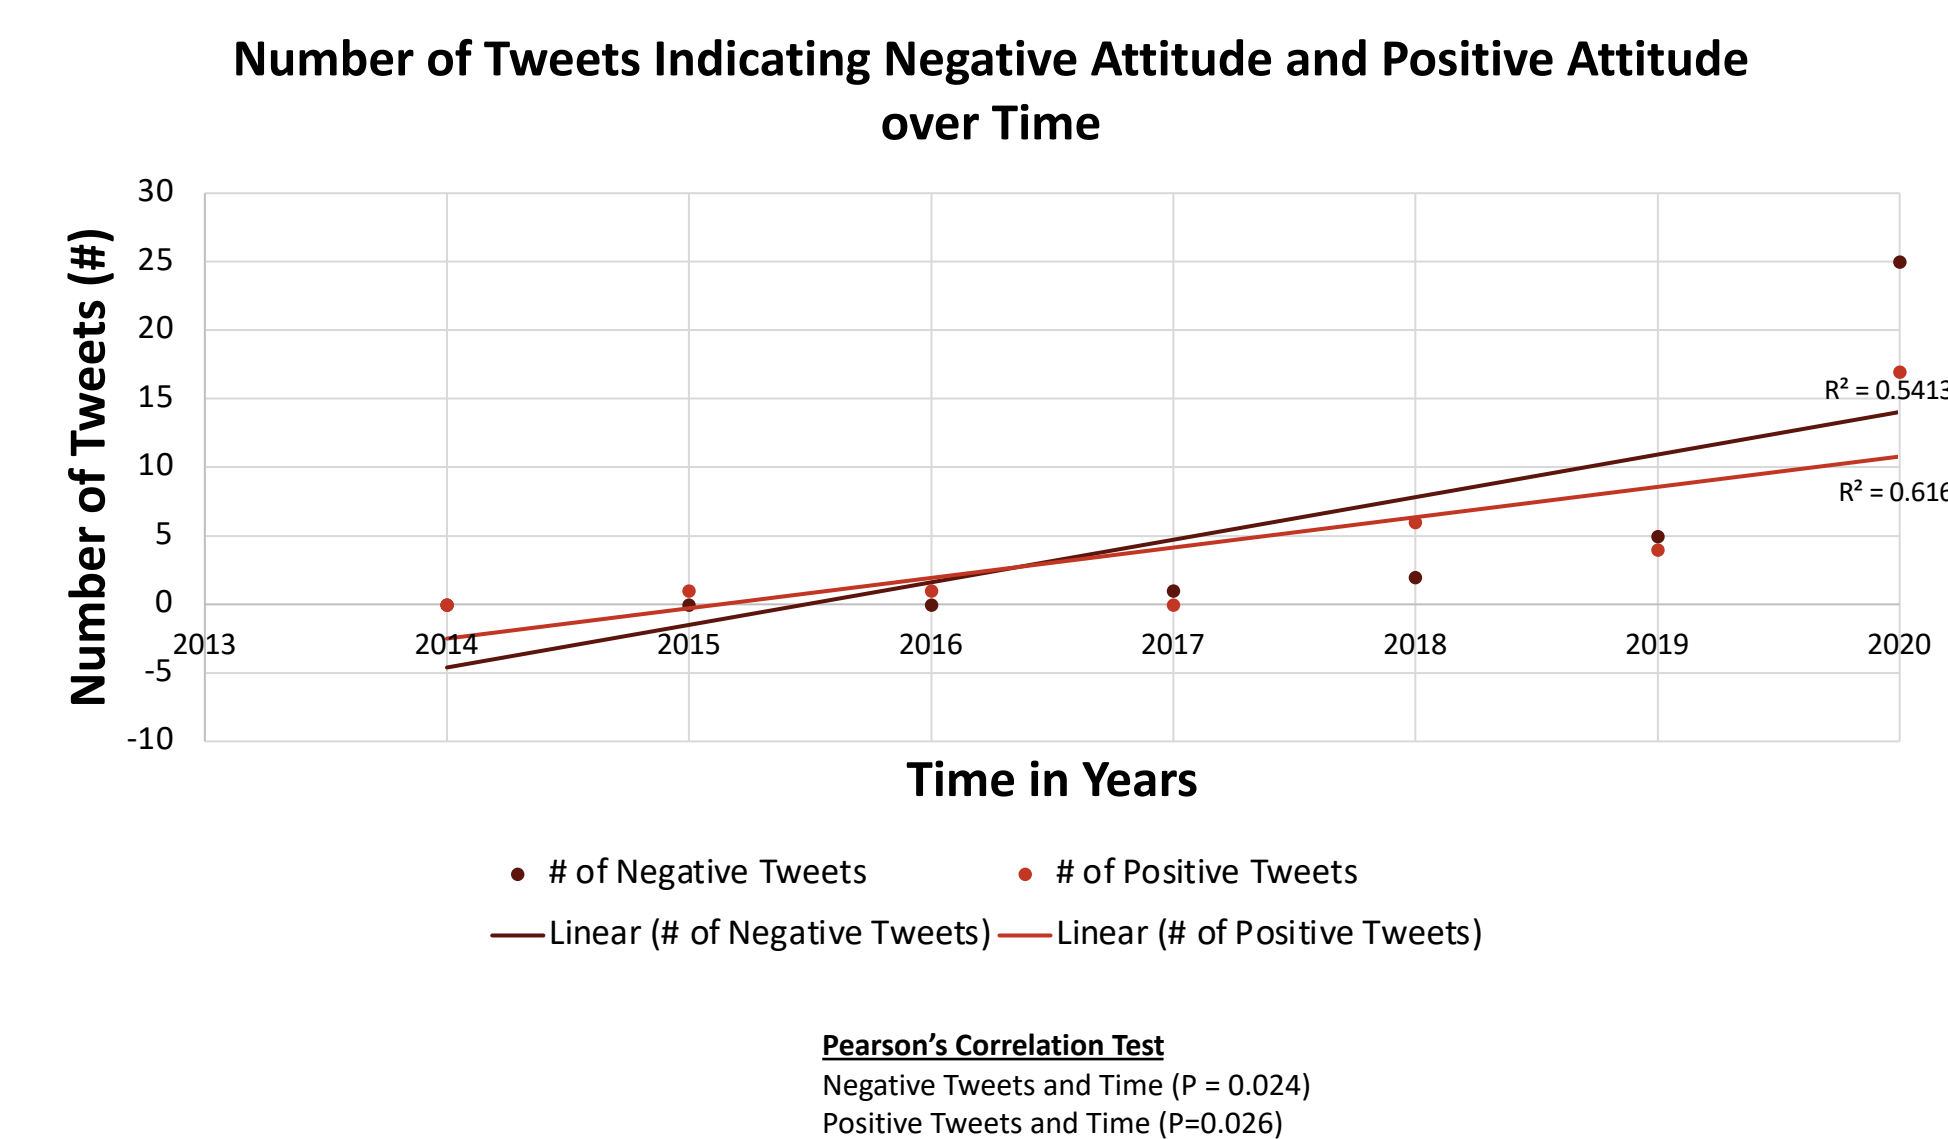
Number of Tweets Indicating Negative Attitude and Positive Attitude over Time

Number of Tweets (#)

30
25
20
15
10
5
0
-5
-10

2013
2014
2015
2016
2017
2018
2019
2020

$R^2 = 0.5413$
$R^2 = 0.616$

Time in Years

# of Negative Tweets
# of Positive Tweets
Linear (# of Negative Tweets)
Linear (# of Positive Tweets)

Pearson's Correlation Test
Negative Tweets and Time (P = 0.024)
Positive Tweets and Time (P=0.026)